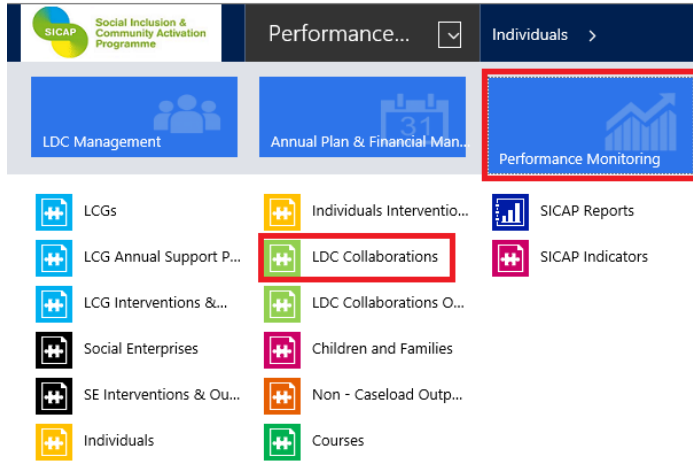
SICAP Social Inclusion & Community Activation Programme

Performance...

Individuals >

LDC Management

31

Annual Plan & Financial Man...

Performance Monitoring

LCGs

LCG Annual Support P...

LCG Interventions &...

Social Enterprises

SE Interventions & Ou...

Individuals

Individuals Interventio...

LDC Collaborations

LDC Collaborations O...

Children and Families

Non - Caseload Outp...

Courses

SICAP Reports

SICAP Indicators